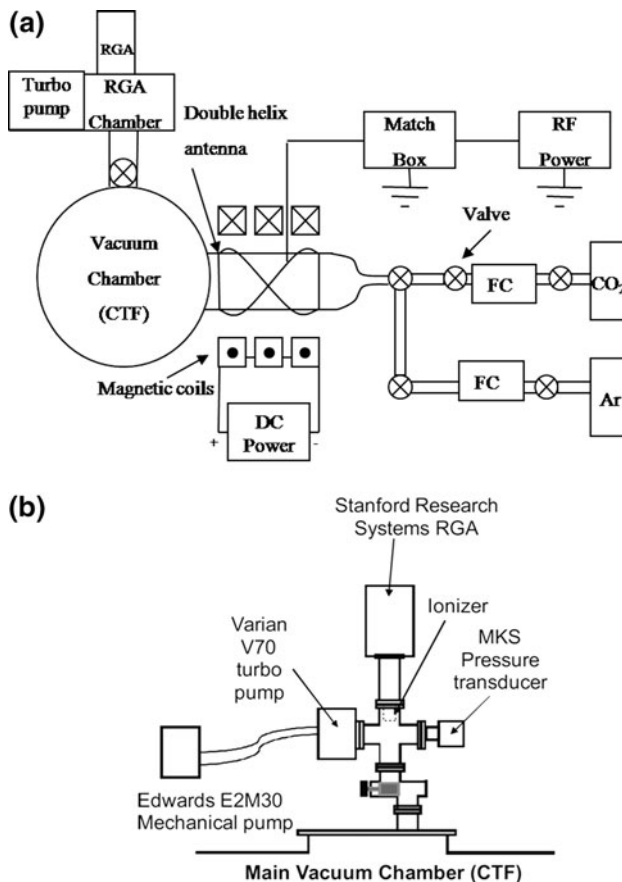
(a)

RGA

Turbo pump

RGA Chamber

Double helix antenna

Match Box

RF Power

Valve

Vacuum Chamber (CTF)

FC

$CO_2$

Magnetic coils

FC

Ar

DC Power

+

-

(b)

Stanford Research Systems RGA

Ionizer

Varian V70 turbo pump

MKS Pressure transducer

Edwards E2M30 Mechanical pump

Main Vacuum Chamber (CTF)